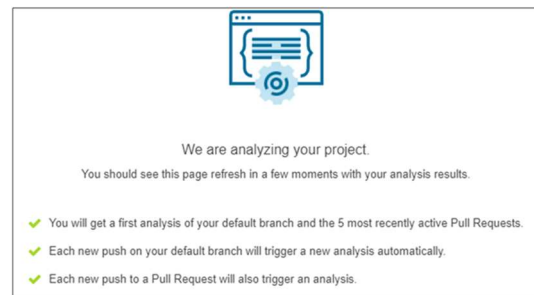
We are analyzing your project.

You should see this page refresh in a few moments with your analysis results.

You will get a first analysis of your default branch and the 5 most recently active Pull Requests.

Each new push on your default branch will trigger a new analysis automatically.

Each new push to a Pull Request will also trigger an analysis.